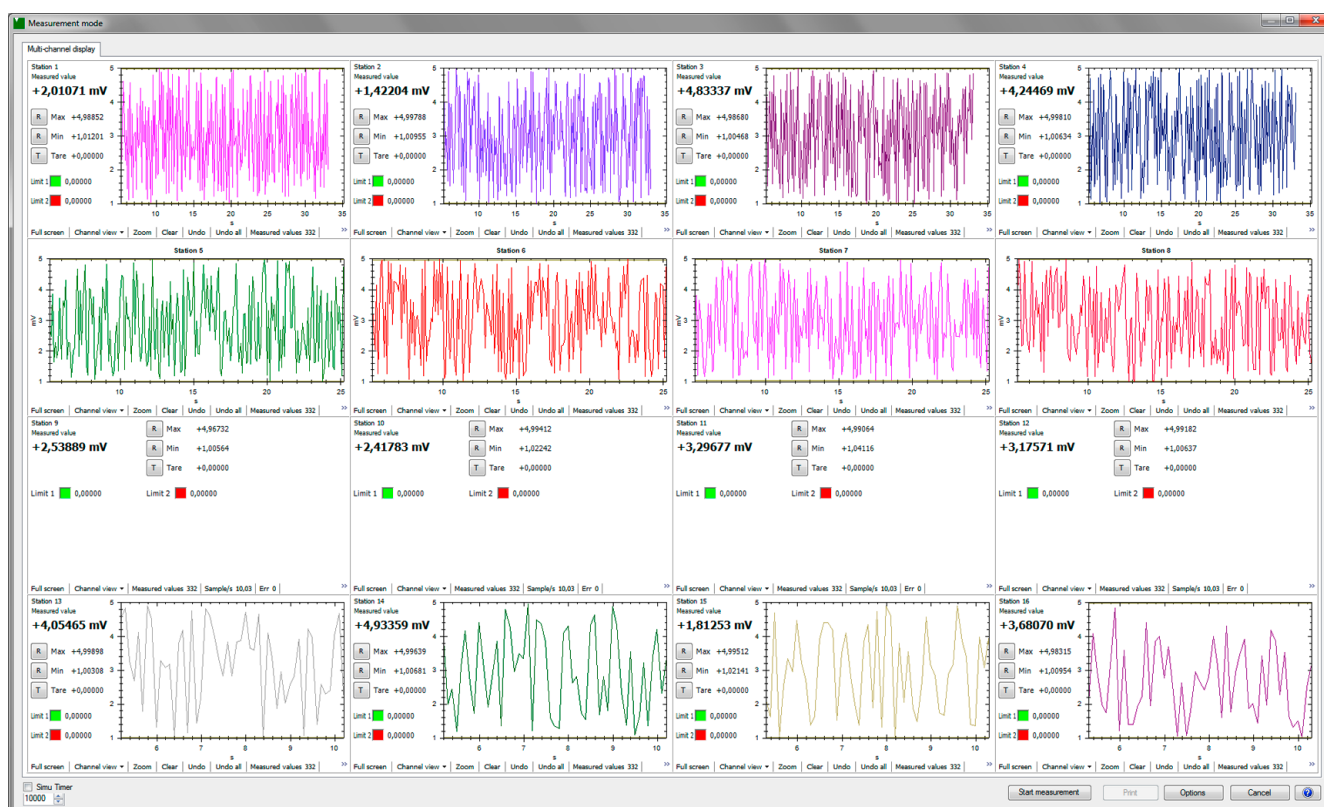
Measurement mode

Multi-channel display

Station 1
Measured value
+2,01071 mV
R Max +4,98852
R Min +1,01201
T Tare +0,00000
Limit 1 0,00000
Limit 2 0,00000
5 4 3 2 1
10 15 20 25 30 35
s
Full screen | Channel view | Zoom | Clear | Undo | Undo all | Measured values 332

Station 2
Measured value
+1,42204 mV
R Max +4,99788
R Min +1,00955
T Tare +0,00000
Limit 1 0,00000
Limit 2 0,00000
10 15 20 25 30 35
s
Full screen | Channel view | Zoom | Clear | Undo | Undo all | Measured values 332

Station 3
Measured value
+4,83337 mV
R Max +4,98680
R Min +1,00468
T Tare +0,00000
Limit 1 0,00000
Limit 2 0,00000
10 15 20 25 30 35
s
Full screen | Channel view | Zoom | Clear | Undo | Undo all | Measured values 332

Station 4
Measured value
+4,24469 mV
R Max +4,99810
R Min +1,00634
T Tare +0,00000
Limit 1 0,00000
Limit 2 0,00000
10 15 20 25 30 35
s
Full screen | Channel view | Zoom | Clear | Undo | Undo all | Measured values 332

Station 5
mV
10 15 20 25
s
Full screen | Channel view | Zoom | Clear | Undo | Undo all | Measured values 332

Station 6
mV
10 15 20 25
s
Full screen | Channel view | Zoom | Clear | Undo | Undo all | Measured values 332

Station 7
mV
10 15 20 25
s
Full screen | Channel view | Zoom | Clear | Undo | Undo all | Measured values 332

Station 8
mV
10 15 20 25
s
Full screen | Channel view | Zoom | Clear | Undo | Undo all | Measured values 332

Station 9
Measured value
+2,53889 mV
R Max +4,96732
R Min +1,00564
T Tare +0,00000
Limit 1 0,00000
Limit 2 0,00000
Full screen | Channel view | Measured values 332 | Sample/s 10,03 | Err 0

Station 10
Measured value
+2,41783 mV
R Max +4,99412
R Min +1,02242
T Tare +0,00000
Limit 1 0,00000
Limit 2 0,00000
Full screen | Channel view | Measured values 332 | Sample/s 10,03 | Err 0

Station 11
Measured value
+3,29677 mV
R Max +4,99064
R Min +1,04116
T Tare +0,00000
Limit 1 0,00000
Limit 2 0,00000
Full screen | Channel view | Measured values 332 | Sample/s 10,03 | Err 0

Station 12
Measured value
+3,17571 mV
R Max +4,99182
R Min +1,00637
T Tare +0,00000
Limit 1 0,00000
Limit 2 0,00000
Full screen | Channel view | Measured values 332 | Sample/s 10,03 | Err 0

Station 13
Measured value
+4,05465 mV
R Max +4,99898
R Min +1,00308
T Tare +0,00000
Limit 1 0,00000
Limit 2 0,00000
6 7 8 9 10
s
Full screen | Channel view | Zoom | Clear | Undo | Undo all | Measured values 332

Station 14
Measured value
+4,93359 mV
R Max +4,99639
R Min +1,00681
T Tare +0,00000
Limit 1 0,00000
Limit 2 0,00000
6 7 8 9 10
s
Full screen | Channel view | Zoom | Clear | Undo | Undo all | Measured values 332

Station 15
Measured value
+1,81253 mV
R Max +4,99512
R Min +1,02141
T Tare +0,00000
Limit 1 0,00000
Limit 2 0,00000
6 7 8 9 10
s
Full screen | Channel view | Zoom | Clear | Undo | Undo all | Measured values 332

Station 16
Measured value
+3,68070 mV
R Max +4,98315
R Min +1,00954
T Tare +0,00000
Limit 1 0,00000
Limit 2 0,00000
6 7 8 9 10
s
Full screen | Channel view | Zoom | Clear | Undo | Undo all | Measured values 332

Simu Timer
10000
Start measurement | Print | Options | Cancel